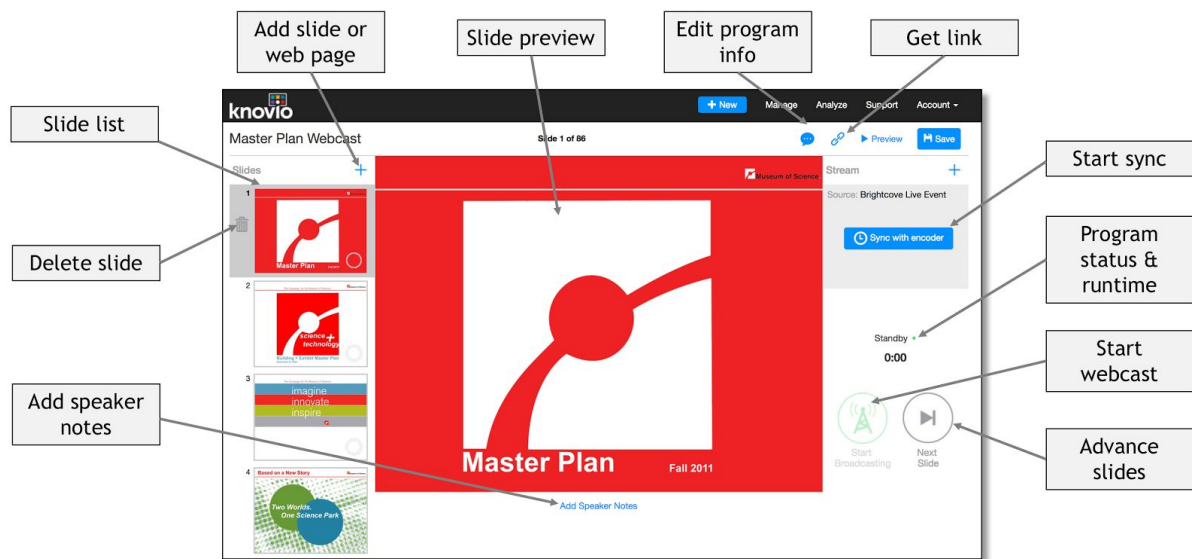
Add slide or web page

Slide preview

Edit program info

Get link

Slide list

Delete slide

Add speaker notes

Start sync

Program status & runtime

Start webcast

Advance slides

knovio

+ New

Manage

Analyze

Support

Account

Master Plan Webcast

Slide 1 of 86

Preview

Save

Slides

1

Master Plan

2

science + technology

Building + Exhibit Master Plan

3

imagine

innovate

inspire

4

Based on a New Story

Two Worlds, One Science Park

Museum of Science

Master Plan

Fall 2011

Add Speaker Notes

Stream

Source: Brightcove Live Event

Sync with encoder

Standby

0:00

Start Broadcasting

Next Slide